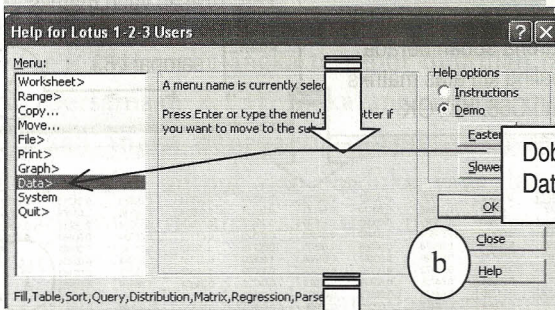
Help for Lotus 1-2-3 Users

Menu:
Worksheet>
Range>
Copy...
Move...
File>
Print>
Graph>
Data>
System
Quit>

A menu name is currently sele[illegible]

Press Enter or type the menu's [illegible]tter if you want to move to the su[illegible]

Help options
Instructions
Demo
Faste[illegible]
Slowe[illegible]
OK
Close
Help

Dob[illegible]
Dat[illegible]

b

Fill,Table,Sort,Query,Distribution,Matrix,Regression,Parse